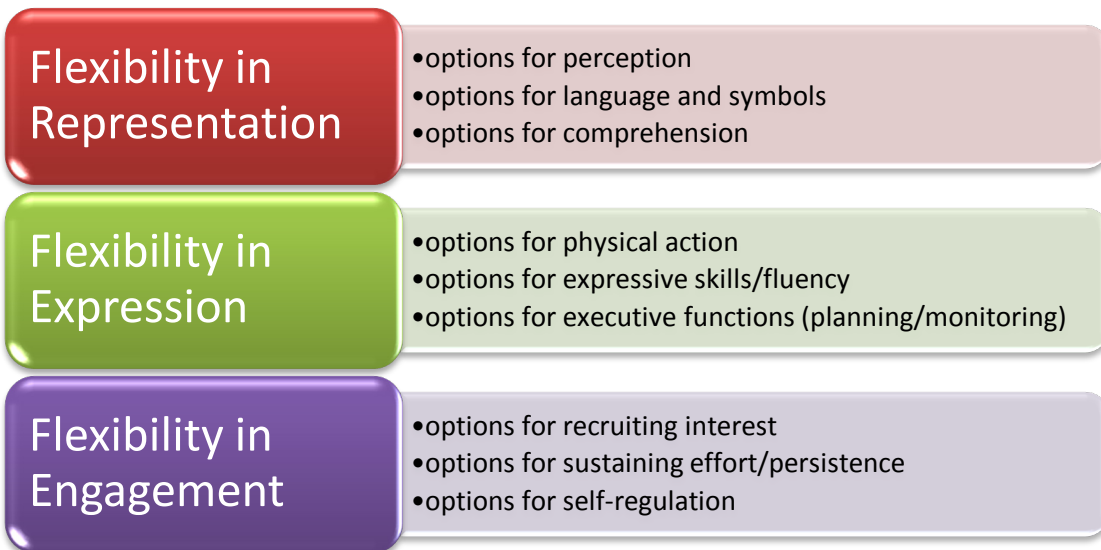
Flexibility in Representation

•options for perception
•options for language and symbols
•options for comprehension

Flexibility in Expression

•options for physical action
•options for expressive skills/fluency
•options for executive functions (planning/monitoring)

Flexibility in Engagement

•options for recruiting interest
•options for sustaining effort/persistence
•options for self-regulation